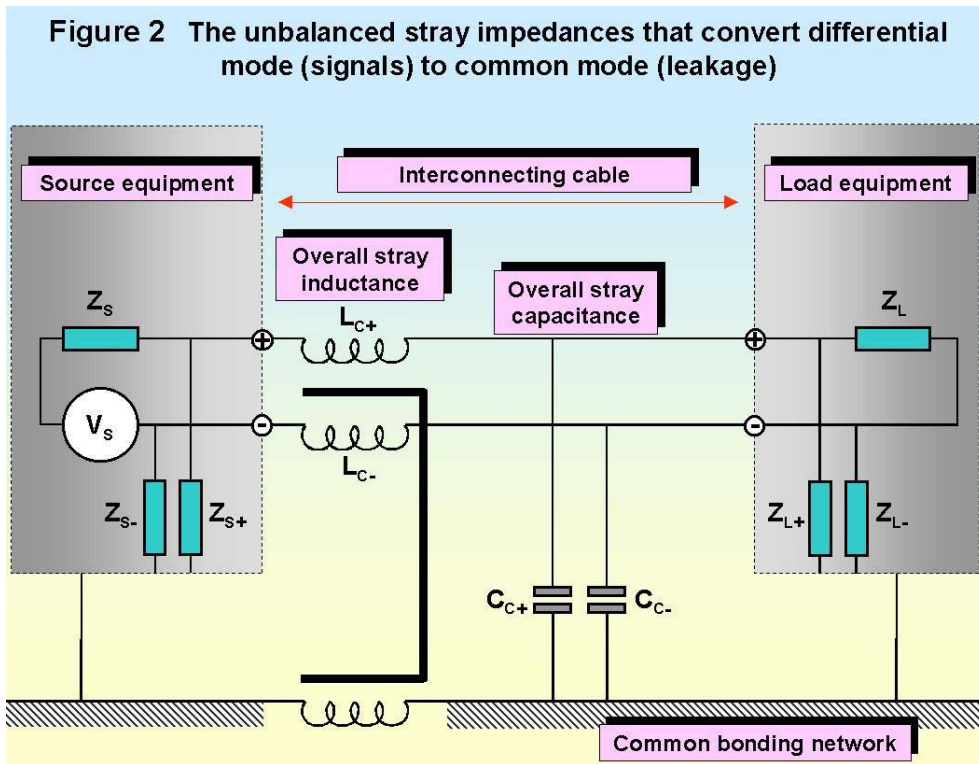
Figure 2 The unbalanced stray impedances that convert differential mode (signals) to common mode (leakage)

Source equipment

Interconnecting cable

Load equipment

Overall stray inductance

Overall stray capacitance

$Z_S$

$L_{C+}$

$Z_L$

$V_S$

$L_{C-}$

$Z_{S-}$

$Z_{S+}$

$Z_{L+}$

$Z_{L-}$

$C_{C+}$

$C_{C-}$

Common bonding network